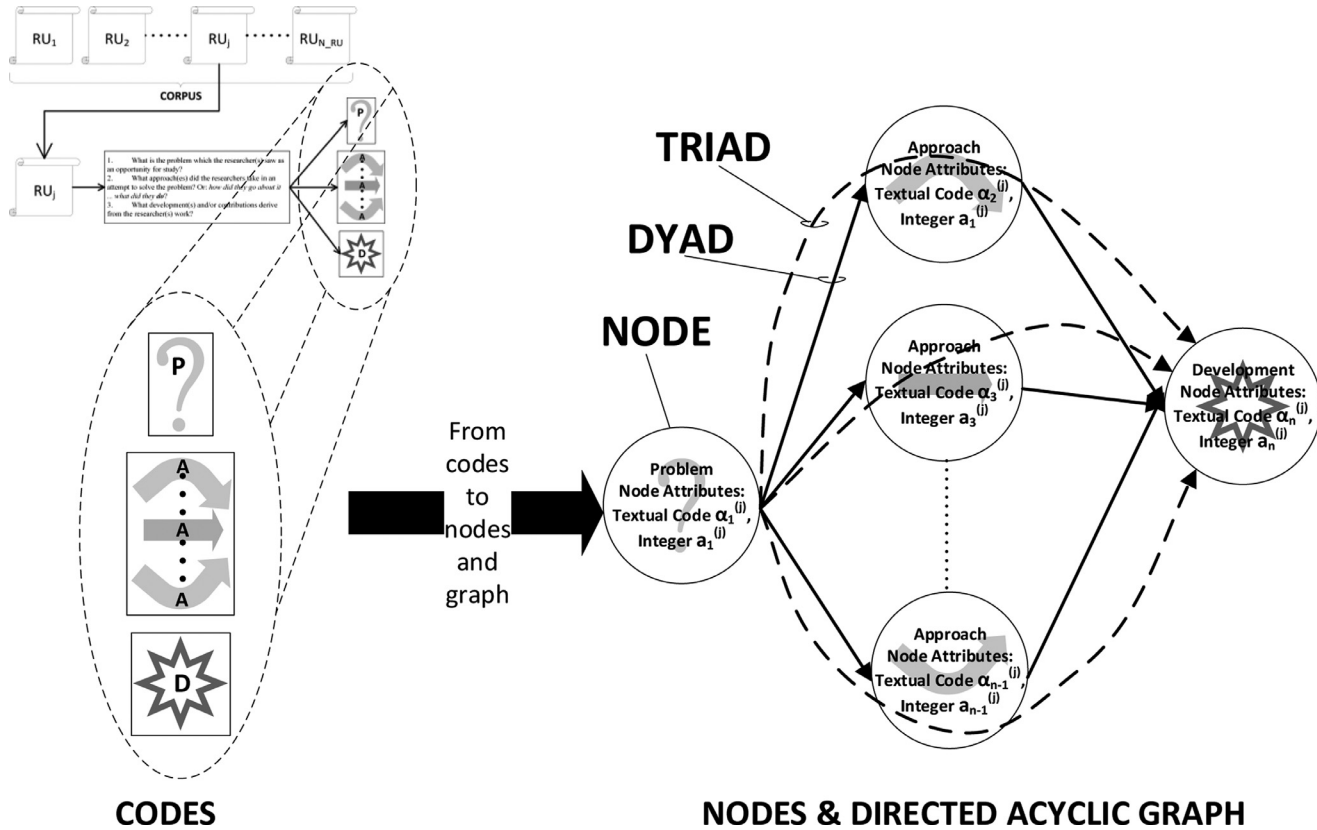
$RU_1$ $RU_2$ $RU_j$ $RU_{N\_RU}$

CORPUS

$RU_j$

1. What is the problem which the researcher(s) saw as an opportunity for study?
2. What approach(es) did the researchers take in an attempt to solve the problem? Or: *how did they go about it ... what did they do*?
3. What development(s) and/or contributions derive from the researcher(s) work?

P

A
A
A

D

P

A
A
A

D

CODES

From codes to nodes and graph

TRIAD

DYAD

NODE

Problem
Node Attributes:
Textual Code $\alpha_1^{(j)}$,
Integer $a_1^{(j)}$

Approach
Node Attributes:
Textual Code $\alpha_2^{(j)}$,
Integer $a_1^{(j)}$

Approach
Node Attributes:
Textual Code $\alpha_3^{(j)}$,
Integer $a_3^{(j)}$

Approach
Node Attributes:
Textual Code $\alpha_{n-1}^{(j)}$,
Integer $a_{n-1}^{(j)}$

Development
Node Attributes:
Textual Code $\alpha_n^{(j)}$,
Integer $a_n^{(j)}$

NODES & DIRECTED ACYCLIC GRAPH